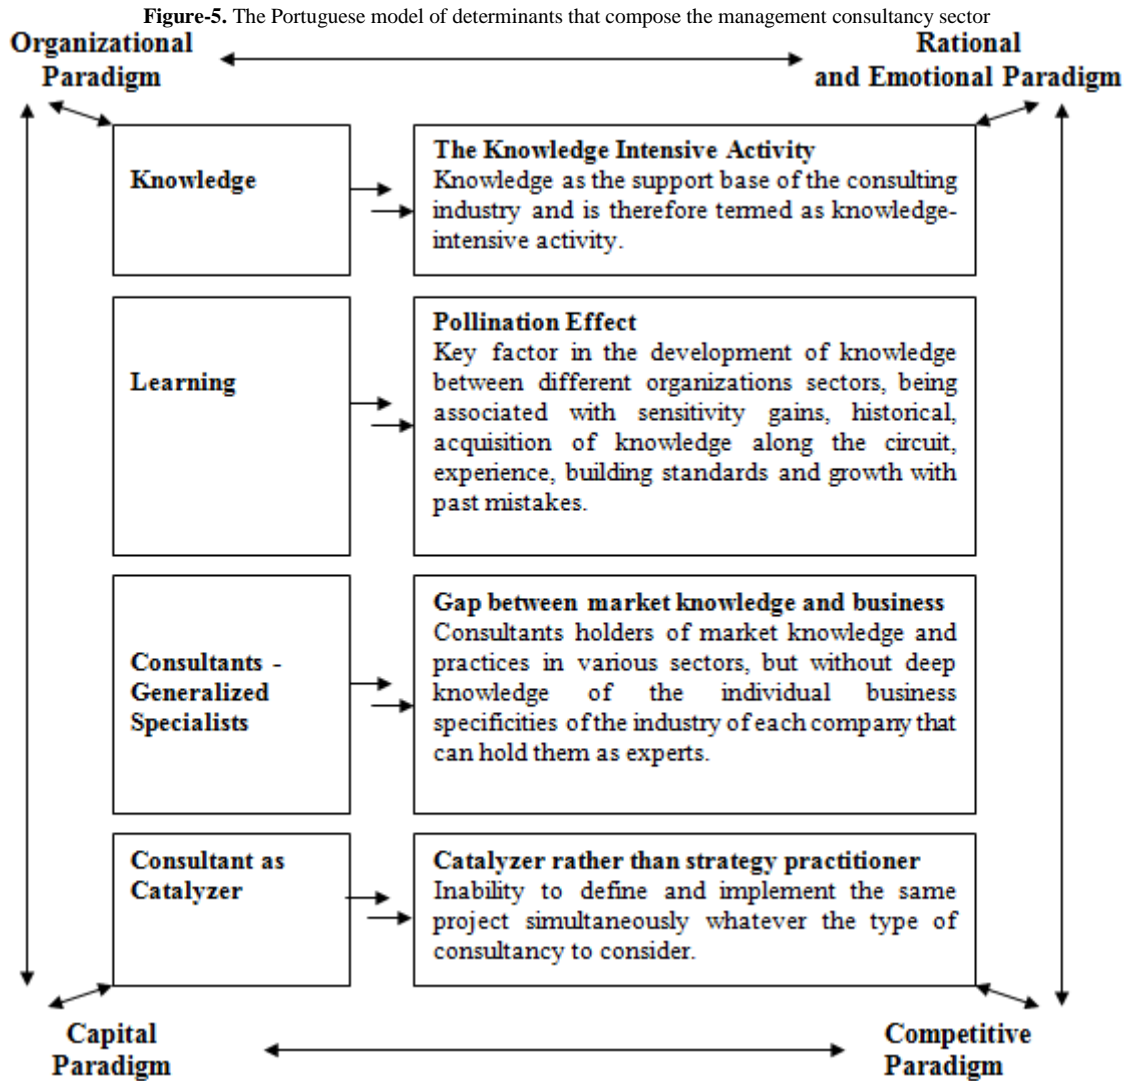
**Figure-5.** The Portuguese model of determinants that compose the management consultancy sector

Organizational Paradigm

Rational and Emotional Paradigm

Knowledge

The Knowledge Intensive Activity
Knowledge as the support base of the consulting industry and is therefore termed as knowledge-intensive activity.

Learning

Pollination Effect
Key factor in the development of knowledge between different organizations sectors, being associated with sensitivity gains, historical, acquisition of knowledge along the circuit, experience, building standards and growth with past mistakes.

Consultants - Generalized Specialists

Gap between market knowledge and business
Consultants holders of market knowledge and practices in various sectors, but without deep knowledge of the individual business specificities of the industry of each company that can hold them as experts.

Consultant as Catalyzer

Catalyzer rather than strategy practitioner
Inability to define and implement the same project simultaneously whatever the type of consultancy to consider.

Capital Paradigm

Competitive Paradigm